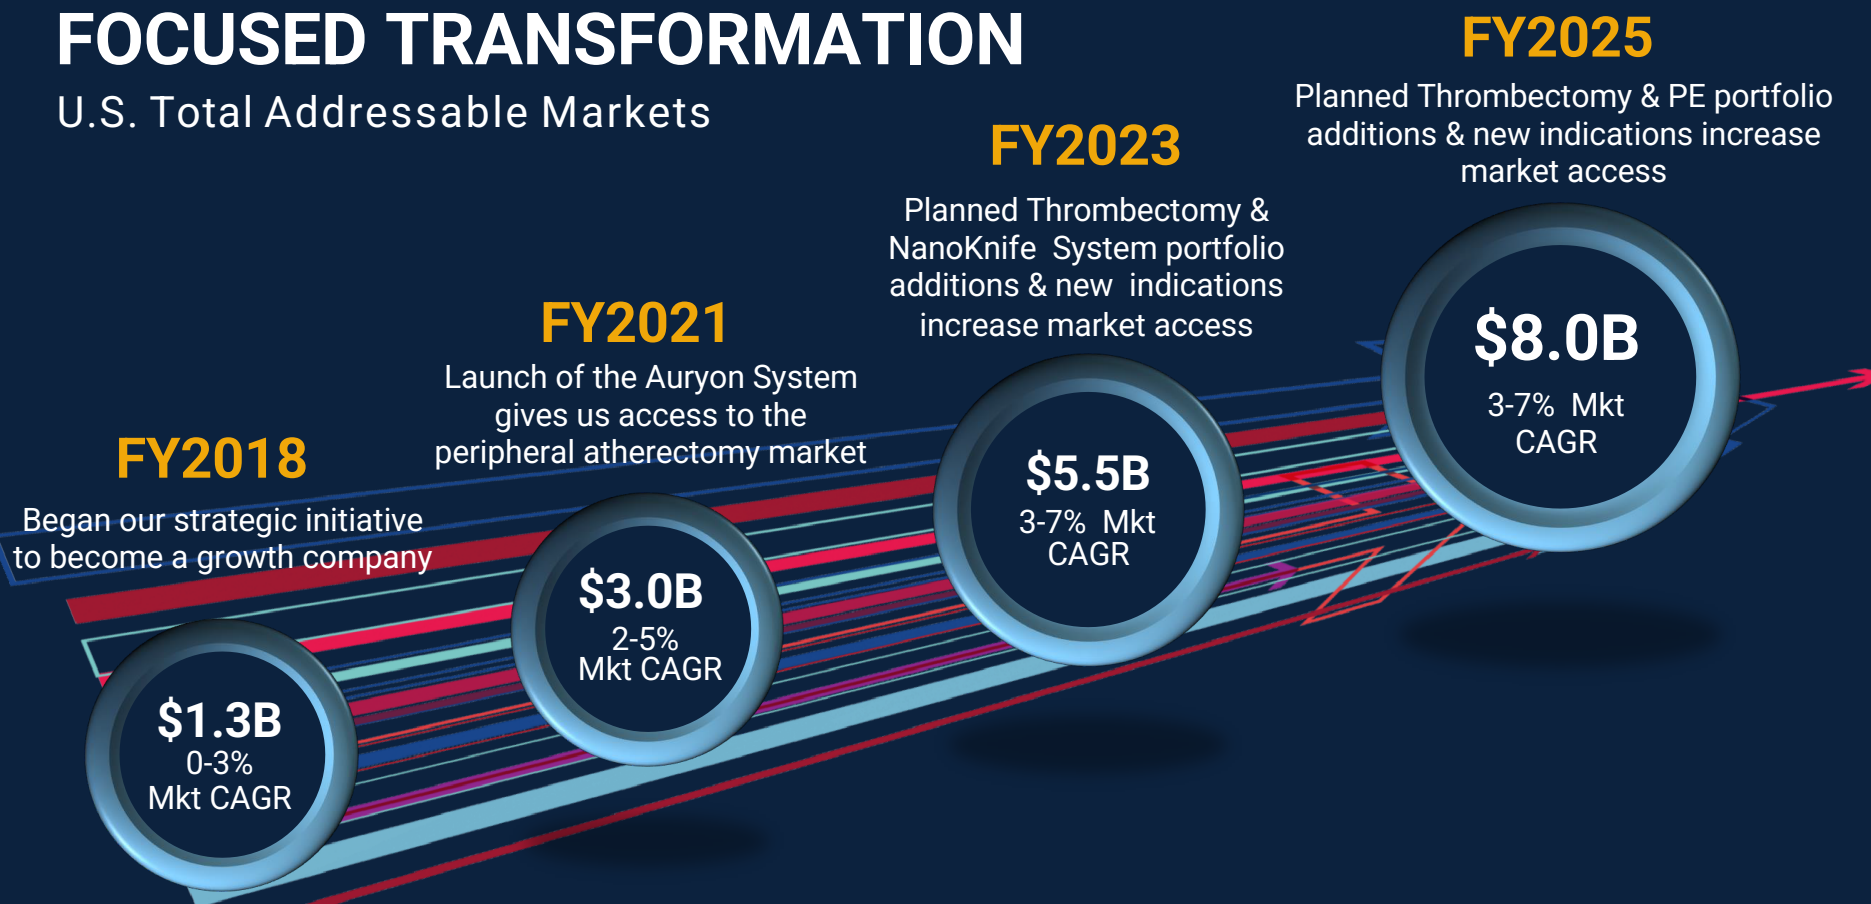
FOCUSED TRANSFORMATION
U.S. Total Addressable Markets

FY2025
Planned Thrombectomy & PE portfolio additions & new indications increase market access

FY2023
Planned Thrombectomy & NanoKnife System portfolio additions & new indications increase market access

FY2021
Launch of the Auryon System gives us access to the peripheral atherectomy market

FY2018
Began our strategic initiative to become a growth company

$1.3B
0-3%
Mkt CAGR

$3.0B
2-5%
Mkt CAGR

$5.5B
3-7% Mkt
CAGR

$8.0B
3-7% Mkt
CAGR